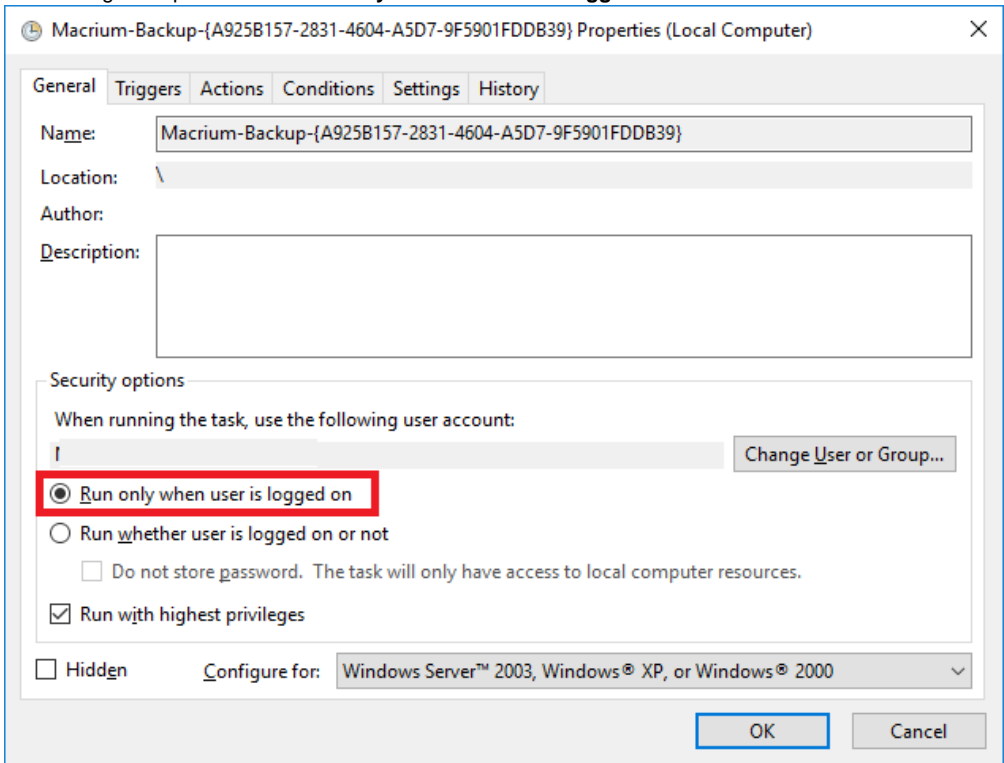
Macrium-Backup-{A925B157-2831-4604-A5D7-9F5901FDDB39} Properties (Local Computer)

General | Triggers | Actions | Conditions | Settings | History

Name: Macrium-Backup-{A925B157-2831-4604-A5D7-9F5901FDDB39}

Location: \

Author:

Description:

Security options

When running the task, use the following user account:

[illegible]

Change User or Group...

Run only when user is logged on

Run whether user is logged on or not

Do not store password. The task will only have access to local computer resources.

Run with highest privileges

Hidden

Configure for: Windows Server™ 2003, Windows® XP, or Windows® 2000

OK

Cancel